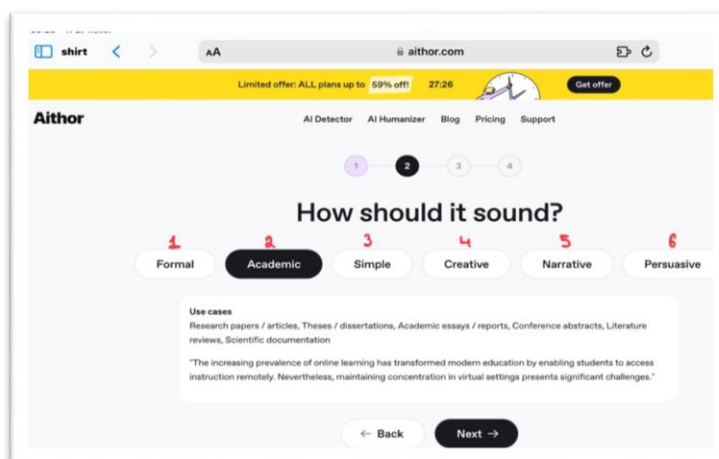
shirt

AA aithor.com

Limited offer: ALL plans up to 59% off! 27:26 Get offer

Aithor

AI Detector AI Humanizer Blog Pricing Support

1 2 3 4

How should it sound?

1 Formal
2 Academic
3 Simple
4 Creative
5 Narrative
6 Persuasive

Use cases
Research papers / articles, Theses / dissertations, Academic essays / reports, Conference abstracts, Literature reviews, Scientific documentation

"The increasing prevalence of online learning has transformed modern education by enabling students to access instruction remotely. Nevertheless, maintaining concentration in virtual settings presents significant challenges."

← Back Next →